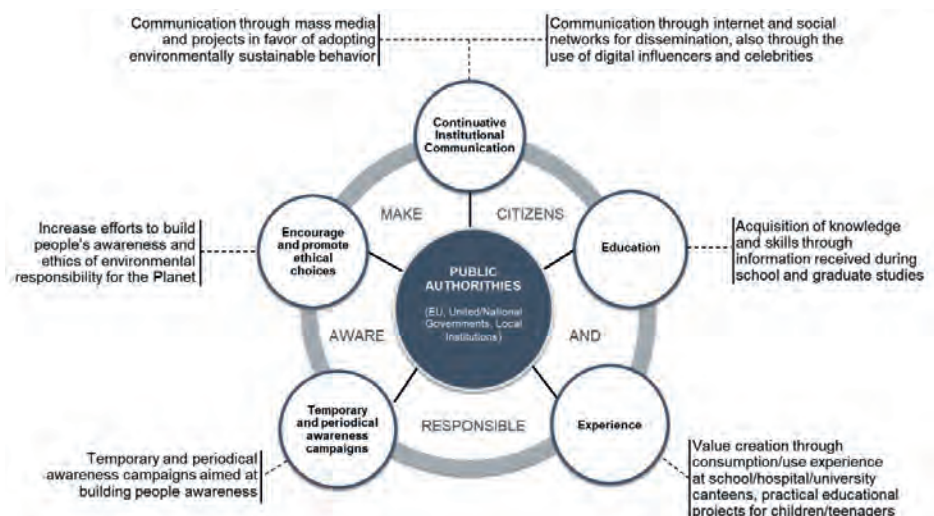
Communication through mass media and projects in favor of adopting environmentally sustainable behavior

Communication through internet and social networks for dissemination, also through the use of digital influencers and celebrities

Continuative Institutional Communication

MAKE

CITIZENS

Increase efforts to build people's awareness and ethics of environmental responsibility for the Planet

Encourage and promote ethical choices

PUBLIC AUTHORITHIES

(EU, United/National Governments, Local Institutions)

Education

Acquisition of knowledge and skills through information received during school and graduate studies

AWARE

AND

Temporary and periodical awareness campaigns

RESPONSIBLE

Experience

Temporary and periodical awareness campaigns aimed at building people awareness

Value creation through consumption/use experience at school/hospital/university canteens, practical educational projects for children/teenagers